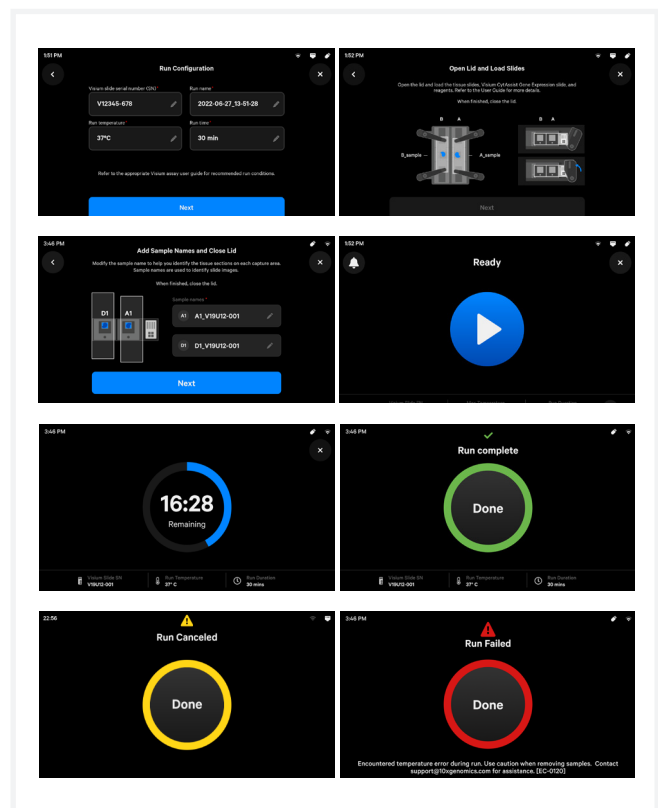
1:51 PM

Run Configuration

Visium slide serial number (SN) *
V12345-678

Run name *
2022-06-27_13-51-26

Run temperature *
37°C

Run time *
30 min

Refer to the appropriate Visium assay user guide for recommended run conditions.

Next

1:52 PM

Open Lid and Load Slides

Open the lid and load the tissue slides, Visium CytAssist Gene Expression slide, and reagents. Refer to the User Guide for more details.

When finished, close the lid.

B A

B_sample

A_sample

B A

Next

3:46 PM

Add Sample Names and Close Lid

Modify the sample name to help you identify the tissue sections on each capture area. Sample names are used to identify slide images.

When finished, close the lid.

D1 A1

Sample names *

A1 A1_V19U12-001

D1 D1_V19U12-001

Next

1:52 PM

Ready

3:46 PM

16:28
Remaining

Visium Slide SN
V19U12-001

Run Temperature
37° C

Run Duration
30 mins

3:46 PM

Run complete

Done

Visium Slide SN
V19U12-001

Run Temperature
37° C

Run Duration
30 mins

22:56

Run Canceled

Done

3:46 PM

Run Failed

Done

Encountered temperature error during run. Use caution when removing samples. Contact support@10xgenomics.com for assistance. [EC-0120]